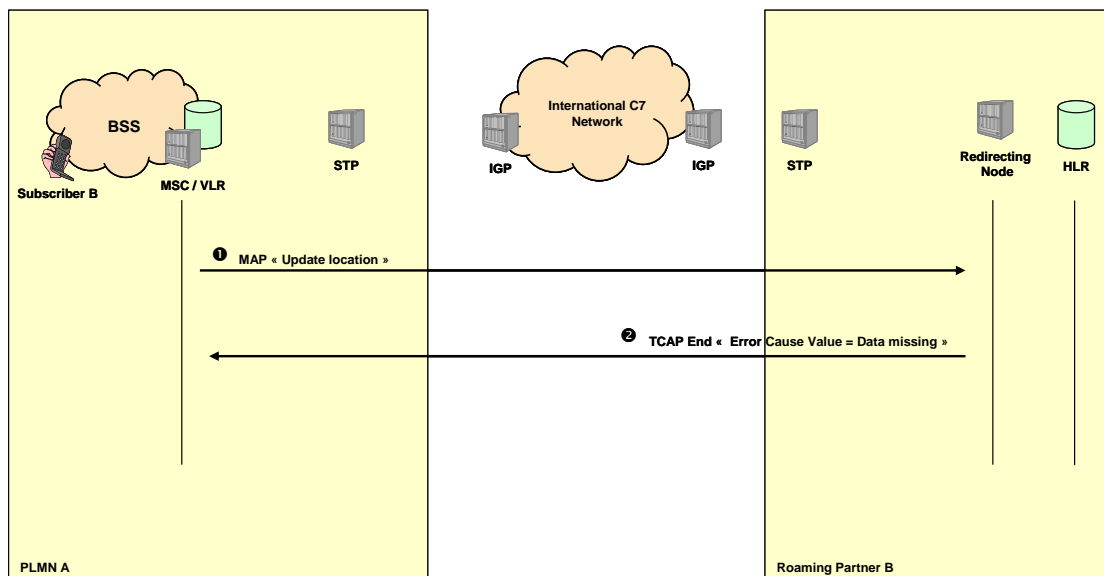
BSS

Subscriber B

MSC / VLR

STP

International C7 Network

IGP

IGP

STP

Redirecting Node

HLR

❶ MAP « Update location »

❷ TCAP End « Error Cause Value = Data missing »

PLMN A

Roaming Partner B